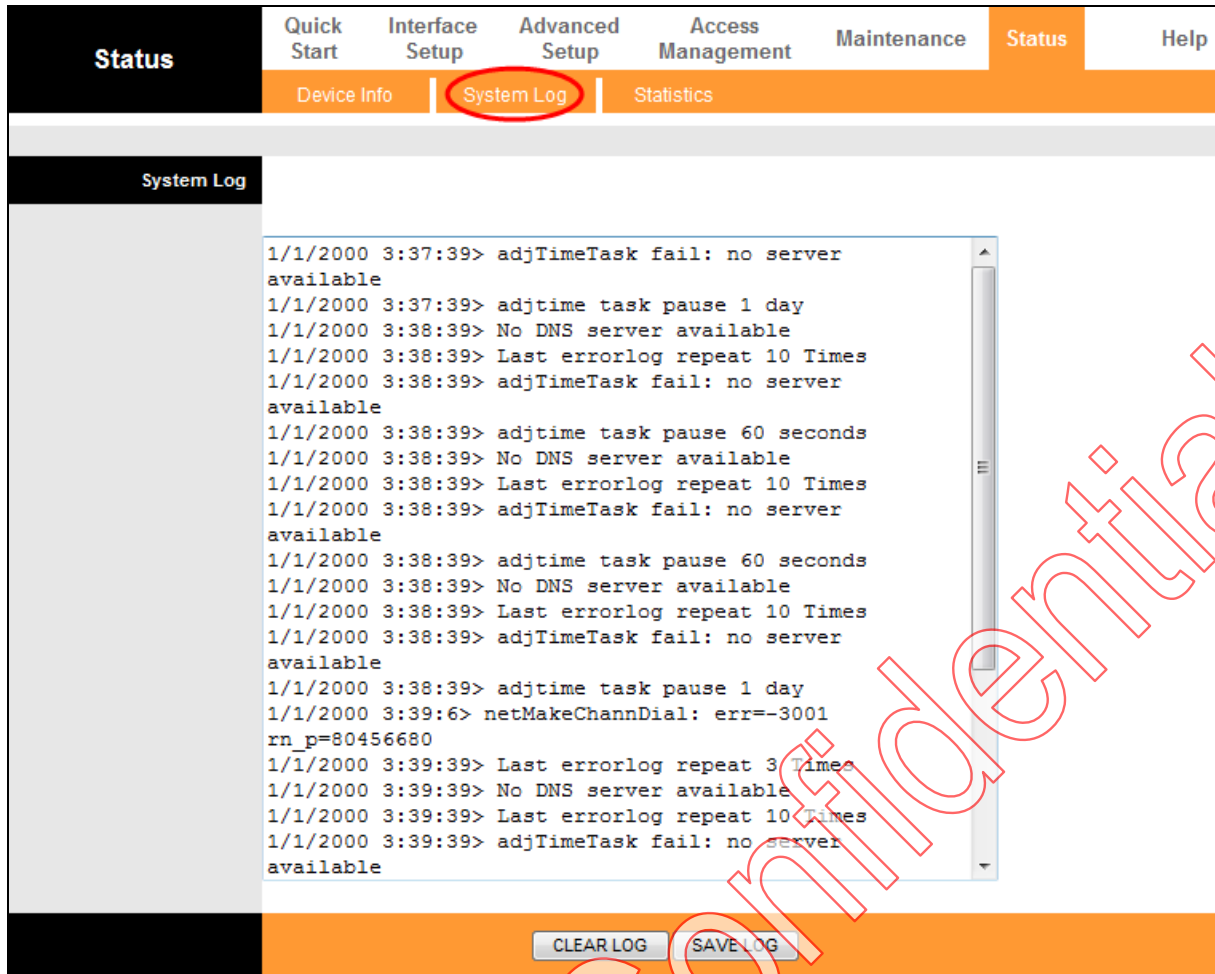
Status

Quick Start | Interface Setup | Advanced Setup | Access Management | Maintenance | Status | Help

Device Info | System Log | Statistics

System Log

1/1/2000 3:37:39> adjTimeTask fail: no server available
1/1/2000 3:37:39> adjtime task pause 1 day
1/1/2000 3:38:39> No DNS server available
1/1/2000 3:38:39> Last errorlog repeat 10 Times
1/1/2000 3:38:39> adjTimeTask fail: no server available
1/1/2000 3:38:39> adjtime task pause 60 seconds
1/1/2000 3:38:39> No DNS server available
1/1/2000 3:38:39> Last errorlog repeat 10 Times
1/1/2000 3:38:39> adjTimeTask fail: no server available
1/1/2000 3:38:39> adjtime task pause 60 seconds
1/1/2000 3:38:39> No DNS server available
1/1/2000 3:38:39> Last errorlog repeat 10 Times
1/1/2000 3:38:39> adjTimeTask fail: no server available
1/1/2000 3:38:39> adjtime task pause 1 day
1/1/2000 3:39:6> netMakeChannDial: err=-3001 rn_p=80456680
1/1/2000 3:39:39> Last errorlog repeat 3 Times
1/1/2000 3:39:39> No DNS server available
1/1/2000 3:39:39> Last errorlog repeat 10 Times
1/1/2000 3:39:39> adjTimeTask fail: no server available

CLEAR LOG | SAVE LOG

Confidential